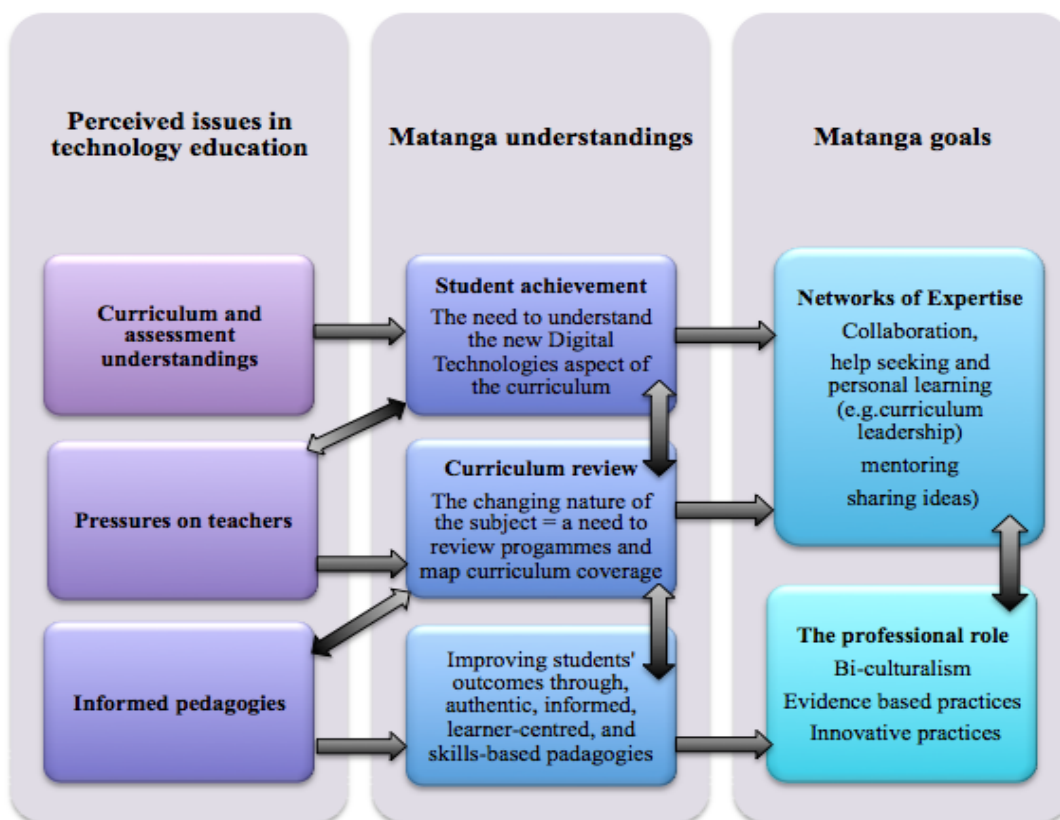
Perceived issues in technology education

Matanga understandings

Matanga goals

Curriculum and assessment understandings

Pressures on teachers

Informed pedagogies

Student achievement
The need to understand the new Digital Technologies aspect of the curriculum

Curriculum review
The changing nature of the subject = a need to review progammes and map curriculum coverage

Improving students' outcomes through, authentic, informed, learner-centred, and skills-based padagogies

Networks of Expertise
Collaboration,
help seeking and personal learning (e.g.curriculum leadership)
mentoring
sharing ideas)

The professional role
Bi-culturalism
Evidence based practices
Innovative practices